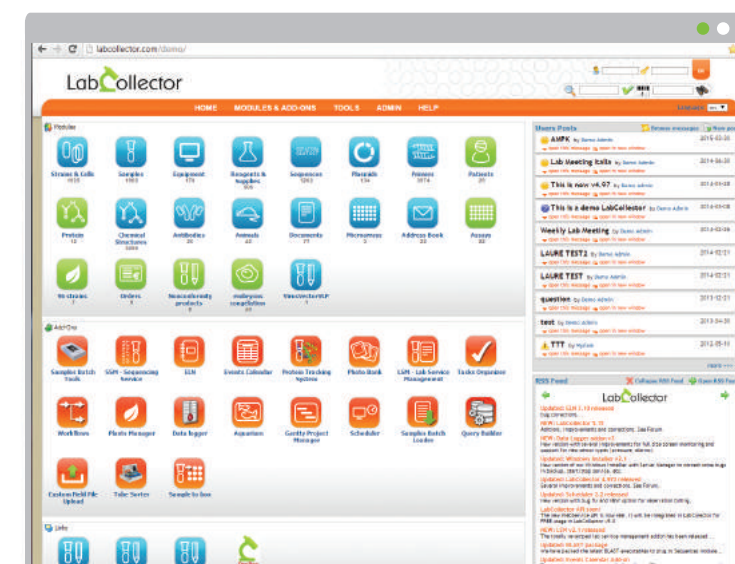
labcollector.com/demo/

LabCollector

HOME MODULES & ADD-ONS TOOLS ADMIN HELP

Modules

Strains & Cells
Samples
Equipment
Reagents & Supplies
Sequences
Plasmids
Primers
Patients
Protein
Chemical Structures
Antibodies
Animals
Documents
Microarrays
Address Book
Assays
96 strains
Orders
Nanocollectivity products
molecular compilation
SimulatorsWLP

Add-Ons

Samples Batch Tools
SSM - Sequencing Service
ELN
Events Calendar
Protein Tracking System
Photo Bank
LSM - Lab Service Management
Tasks Organizer
Workflows
Plasmid Manager
Data logger
Aquarium
Gantty Project Manager
Scheduler
Samples Batch Loader
Query Builder
Custom Field File Upload
Tube Sorter
Sample to box

Links

Users Posts

AMPK By Demo Admin
Lab Meeting Items By Demo Admin
This is new v4.97 By Demo Admin
This is a demo LabCollector By Demo Admin
Weekly Lab Meeting By Demo Admin
LAURE TEST2 By Demo Admin
LAURE TEST By Demo Admin
question By Demo Admin
test By Demo Admin
TTT By Mydemo

RSS Feed

LabCollector

Updated: ELN 2.13 released
NEW: LabCollector 4.97
NEW: Data Logger version 4
Updated: Windows installer v2.1
Updated: LabCollector 4.973 released
Updated: Scheduler 2.2 released
LabCollector iOS apps
Updated: ELN v2.1 released
Updated: 96.297 package
Updated: Events Calendar update

more >>>